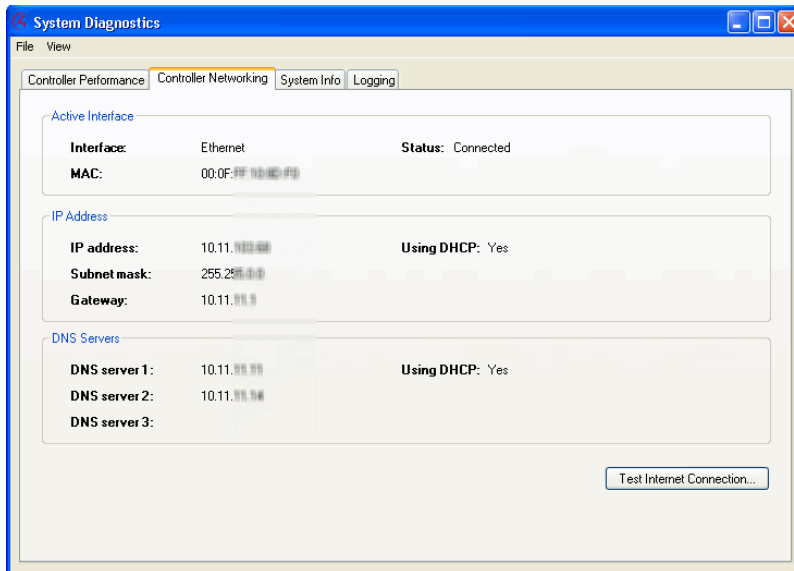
System Diagnostics
File View
Controller Performance | Controller Networking | System Info | Logging

Active Interface
Interface: Ethernet
Status: Connected
MAC: 00:0F:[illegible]

IP Address
IP address: 10.11.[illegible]
Using DHCP: Yes
Subnet mask: 255.25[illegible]
Gateway: 10.11.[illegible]

DNS Servers
DNS server 1: 10.11.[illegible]
Using DHCP: Yes
DNS server 2: 10.11.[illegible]
DNS server 3:

Test Internet Connection...